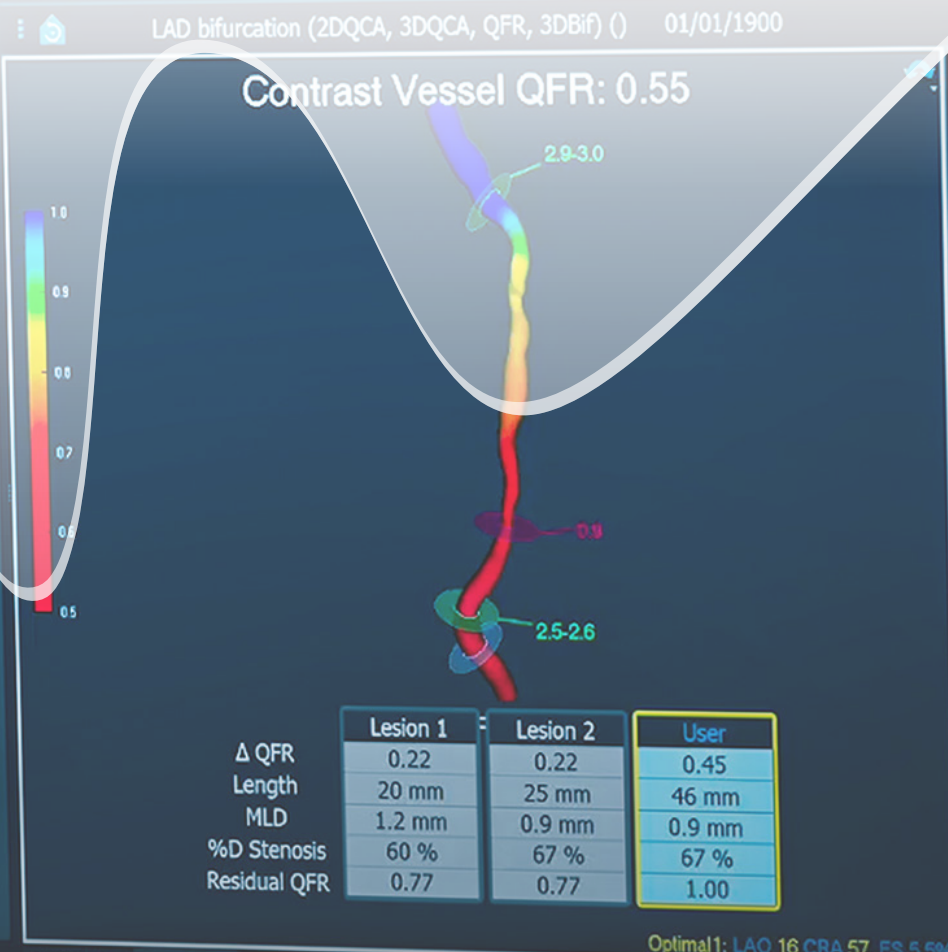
LAD bifurcation (2DQCA, 3DQCA, QFR, 3DBif) () 01/01/1900

Contrast Vessel QFR: 0.55

1.0
0.9
0.8
0.7
0.6
0.5

2.9-3.0

0.9

2.5-2.6

| | Lesion 1 | Lesion 2 | User |
|---|---|---|---|
| Δ QFR | 0.22 | 0.22 | 0.45 |
| Length | 20 mm | 25 mm | 46 mm |
| MLD | 1.2 mm | 0.9 mm | 0.9 mm |
| %D Stenosis | 60 % | 67 % | 67 % |
| Residual QFR | 0.77 | 0.77 | 1.00 |

Optimal 1: LAO 16 CRA 57 FS 5.6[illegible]